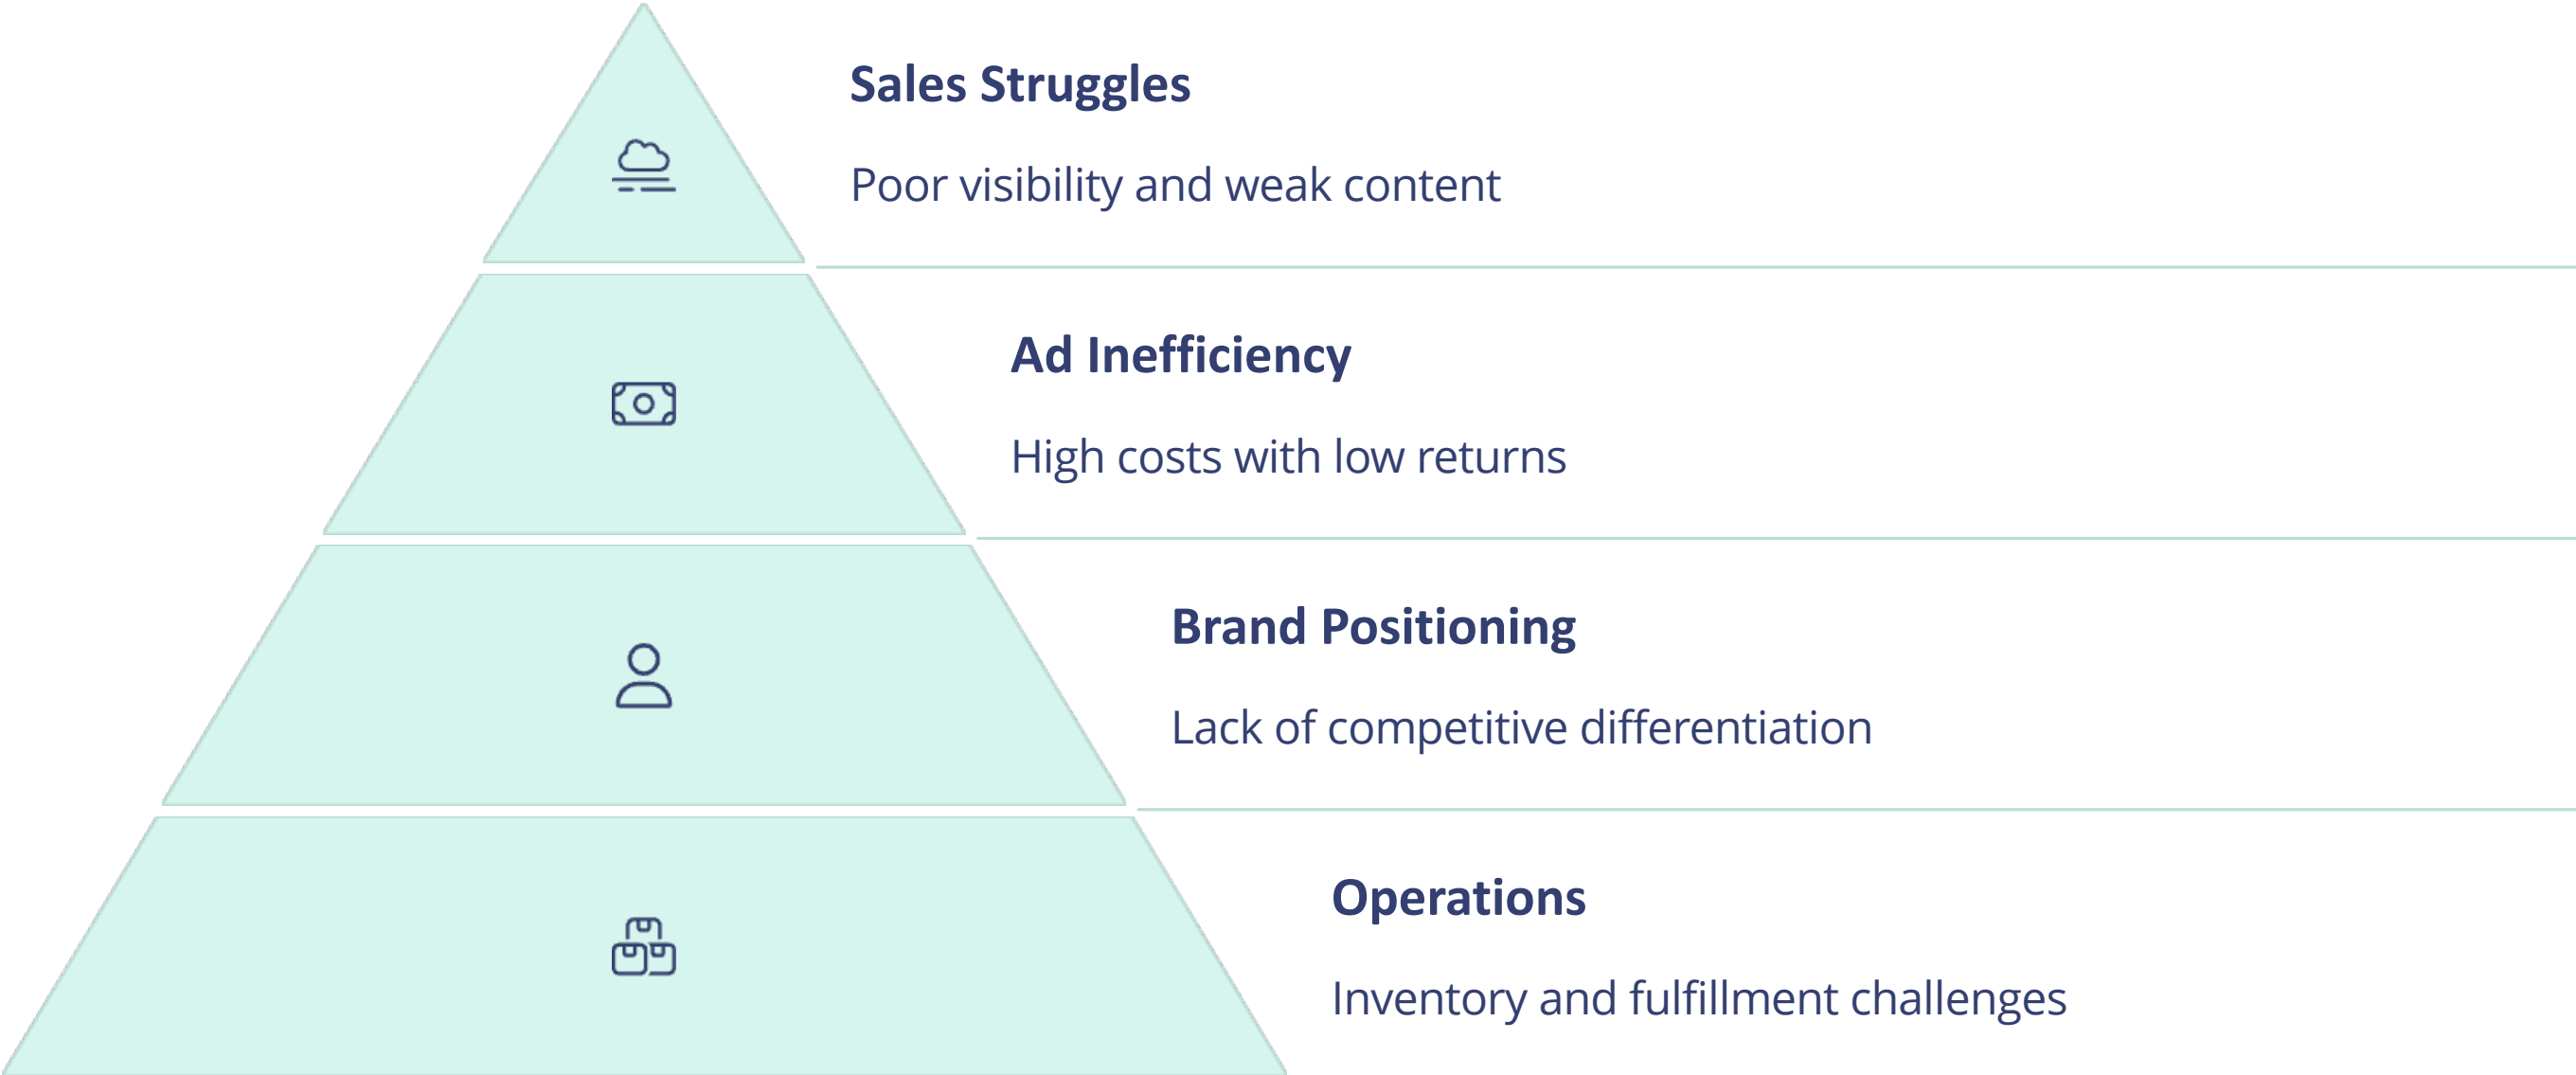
Sales Struggles

Poor visibility and weak content

Ad Inefficiency

High costs with low returns

Brand Positioning

Lack of competitive differentiation

Operations

Inventory and fulfillment challenges